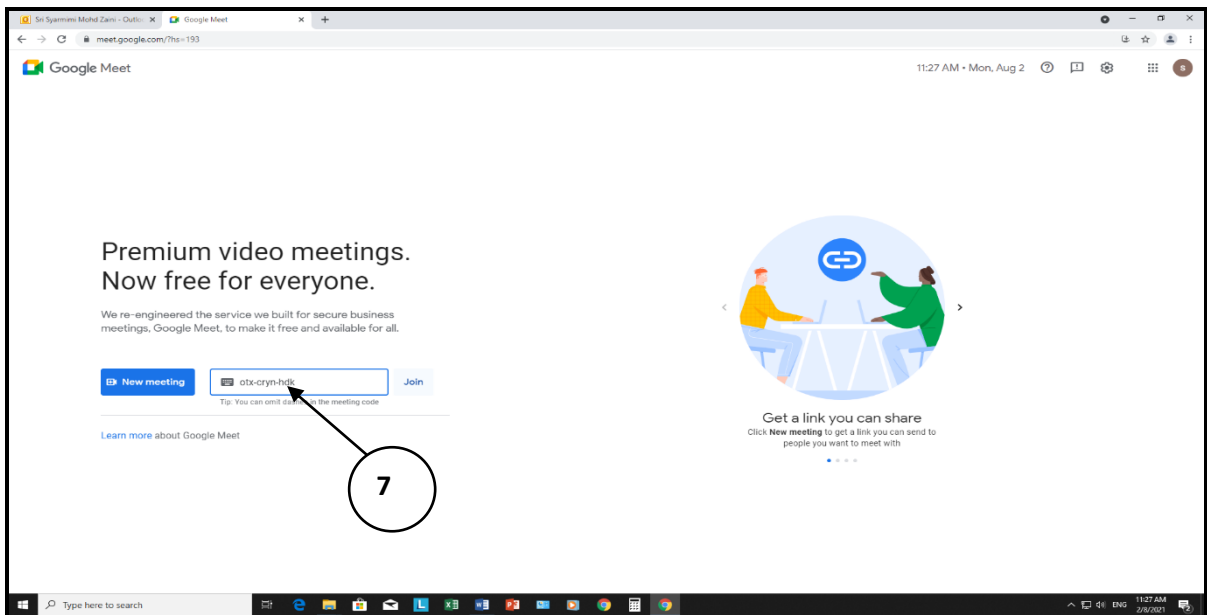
Sri Syarmimi Mohd Zaini - Outlo ×
Google Meet ×
+

meet.google.com/?hs=193

Google Meet

11:27 AM • Mon, Aug 2

Premium video meetings. Now free for everyone.

We re-engineered the service we built for secure business meetings, Google Meet, to make it free and available for all.

New meeting

otx-cryn-hdk

Join

Tip: You can omit dashes in the meeting code

Learn more about Google Meet

7

Get a link you can share

Click **New meeting** to get a link you can send to people you want to meet with

Type here to search

ENG

11:27 AM
2/8/2021